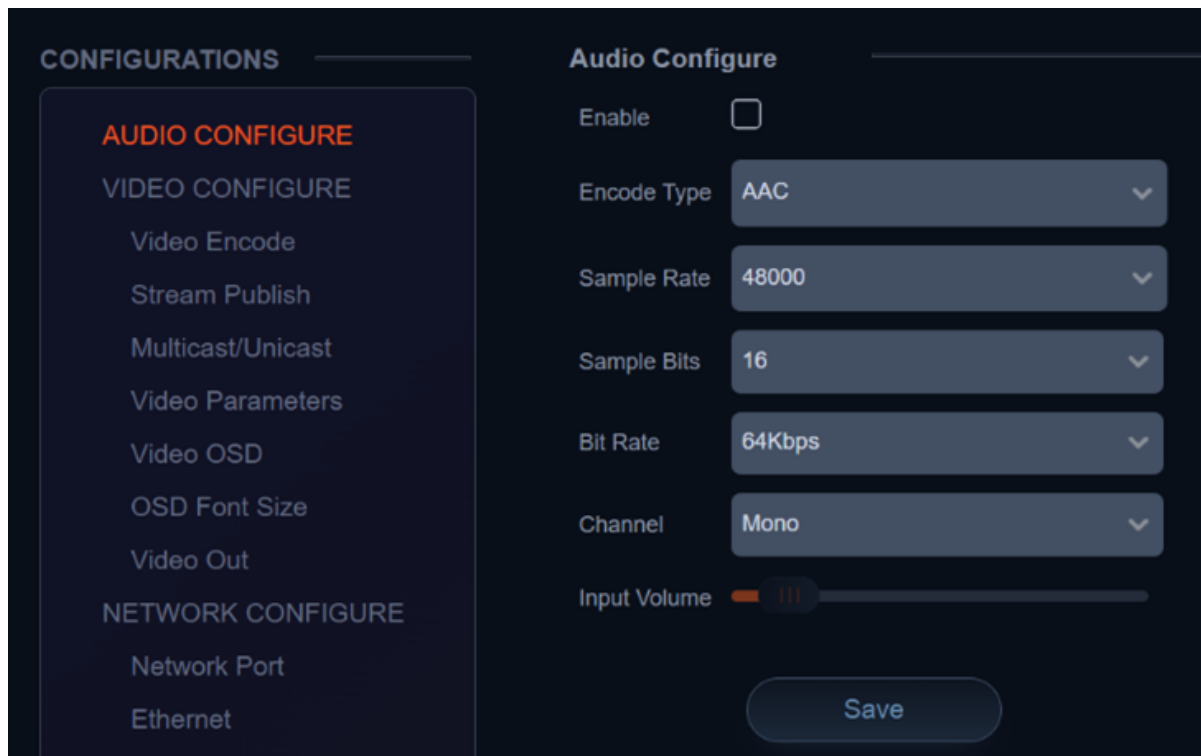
CONFIGURATIONS

AUDIO CONFIGURE
VIDEO CONFIGURE
Video Encode
Stream Publish
Multicast/Unicast
Video Parameters
Video OSD
OSD Font Size
Video Out
NETWORK CONFIGURE
Network Port
Ethernet

Audio Configure

Enable

Encode Type AAC

Sample Rate 48000

Sample Bits 16

Bit Rate 64Kbps

Channel Mono

Input Volume

Save